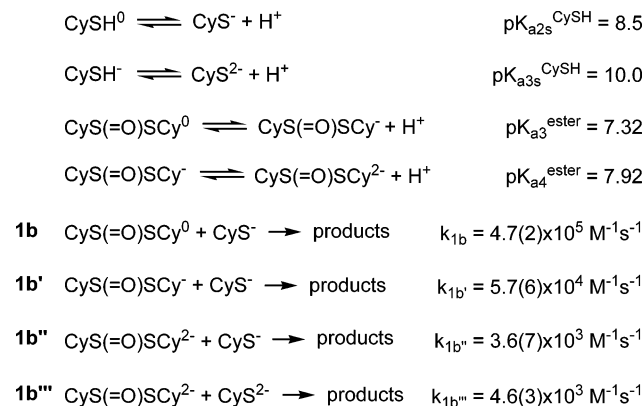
$CySH^0 \rightleftharpoons CyS^- + H^+$ $pK_{a2s}^{CySH} = 8.5$

$CySH^- \rightleftharpoons CyS^{2-} + H^+$ $pK_{a3s}^{CySH} = 10.0$

$CyS(=O)SCy^0 \rightleftharpoons CyS(=O)SCy^- + H^+$ $pK_{a3}^{ester} = 7.32$

$CyS(=O)SCy^- \rightleftharpoons CyS(=O)SCy^{2-} + H^+$ $pK_{a4}^{ester} = 7.92$

**1b** $CyS(=O)SCy^0 + CyS^- \rightarrow$ products $k_{1b} = 4.7(2)x10^5\ M^{-1}s^{-1}$

**1b'** $CyS(=O)SCy^- + CyS^- \rightarrow$ products $k_{1b'} = 5.7(6)x10^4\ M^{-1}s^{-1}$

**1b''** $CyS(=O)SCy^{2-} + CyS^- \rightarrow$ products $k_{1b''} = 3.6(7)x10^3\ M^{-1}s^{-1}$

**1b'''** $CyS(=O)SCy^{2-} + CyS^{2-} \rightarrow$ products $k_{1b'''} = 4.6(3)x10^3\ M^{-1}s^{-1}$